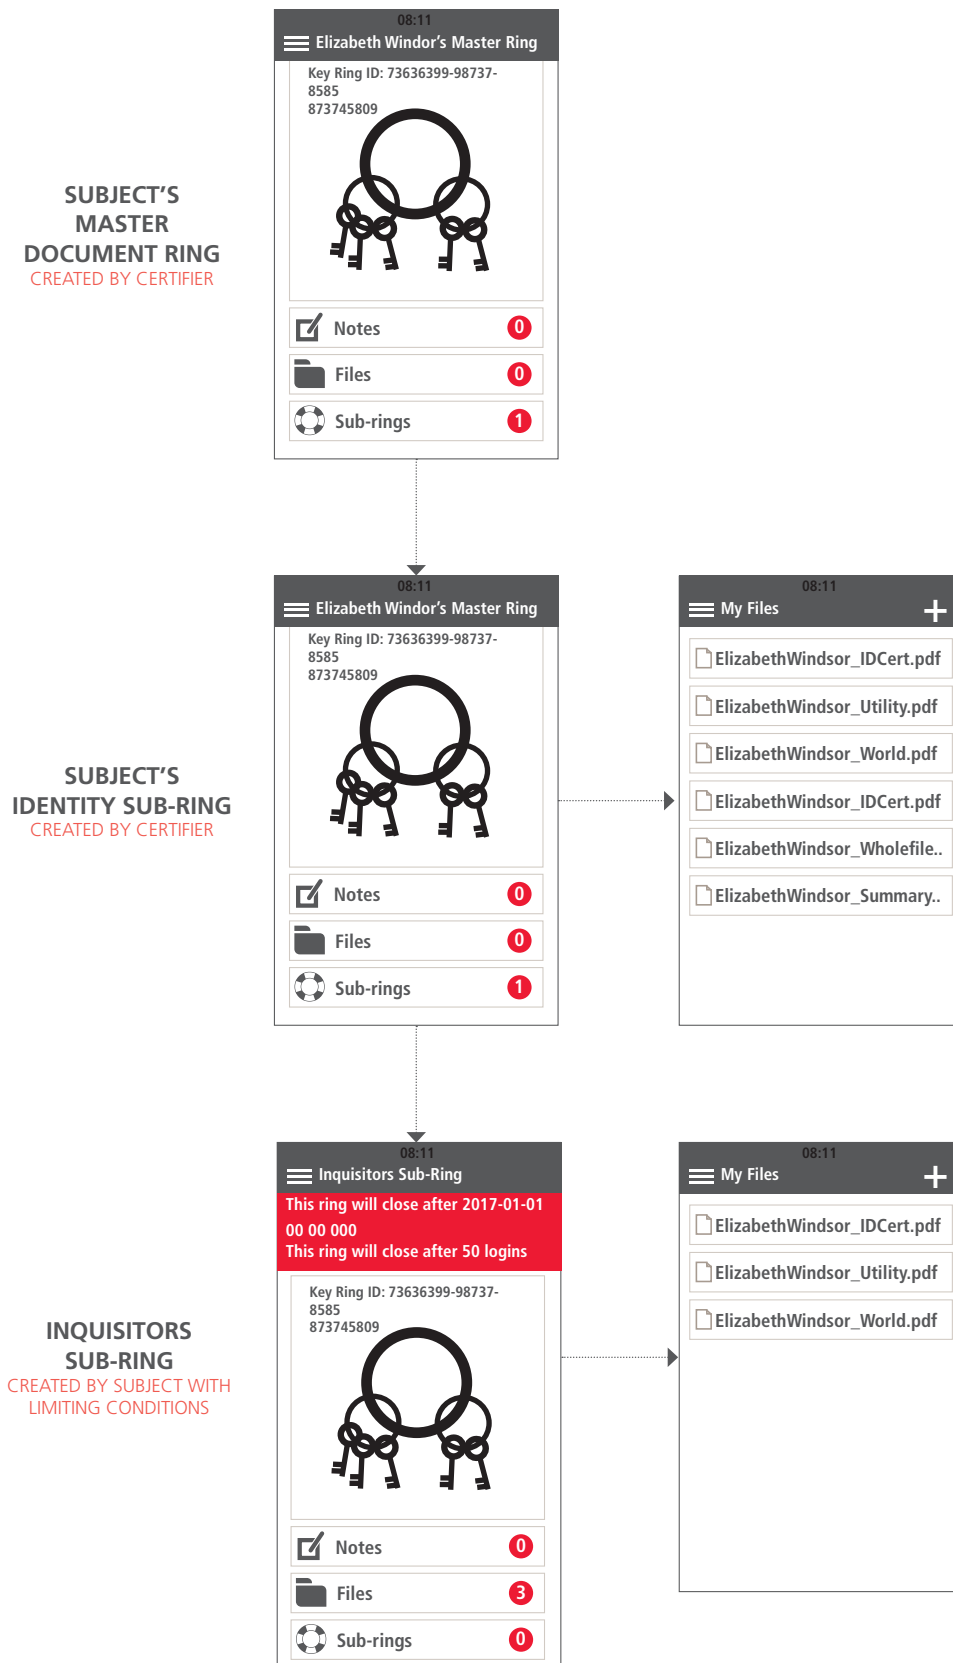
SUBJECT'S MASTER DOCUMENT RING
CREATED BY CERTIFIER

08:11
Elizabeth Windor's Master Ring
Key Ring ID: 73636399-98737-8585
873745809
Notes 0
Files 0
Sub-rings 1

SUBJECT'S IDENTITY SUB-RING
CREATED BY CERTIFIER

08:11
Elizabeth Windor's Master Ring
Key Ring ID: 73636399-98737-8585
873745809
Notes 0
Files 0
Sub-rings 1

08:11
My Files
ElizabethWindsor_IDCert.pdf
ElizabethWindsor_Utility.pdf
ElizabethWindsor_World.pdf
ElizabethWindsor_IDCert.pdf
ElizabethWindsor_Wholefile..
ElizabethWindsor_Summary..

INQUISITORS SUB-RING
CREATED BY SUBJECT WITH LIMITING CONDITIONS

08:11
Inquisitors Sub-Ring
This ring will close after 2017-01-01 00 00 000
This ring will close after 50 logins
Key Ring ID: 73636399-98737-8585
873745809
Notes 0
Files 3
Sub-rings 0

08:11
My Files
ElizabethWindsor_IDCert.pdf
ElizabethWindsor_Utility.pdf
ElizabethWindsor_World.pdf